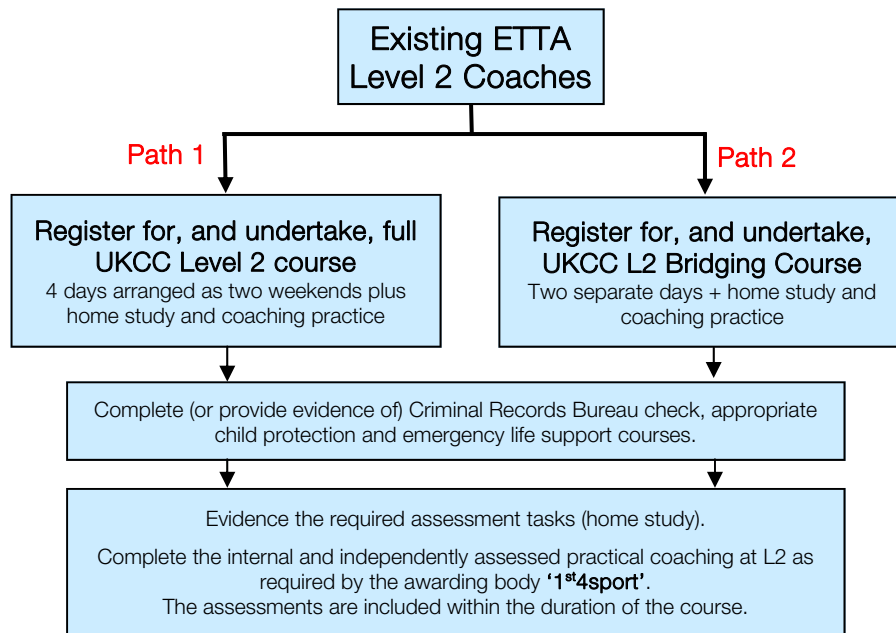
Existing ETTA Level 2 Coaches

Path 1

Path 2

Register for, and undertake, full UKCC Level 2 course
4 days arranged as two weekends plus home study and coaching practice

Register for, and undertake, UKCC L2 Bridging Course
Two separate days + home study and coaching practice

Complete (or provide evidence of) Criminal Records Bureau check, appropriate child protection and emergency life support courses.

Evidence the required assessment tasks (home study).

Complete the internal and independently assessed practical coaching at L2 as required by the awarding body '1$^{st}$4sport'.
The assessments are included within the duration of the course.